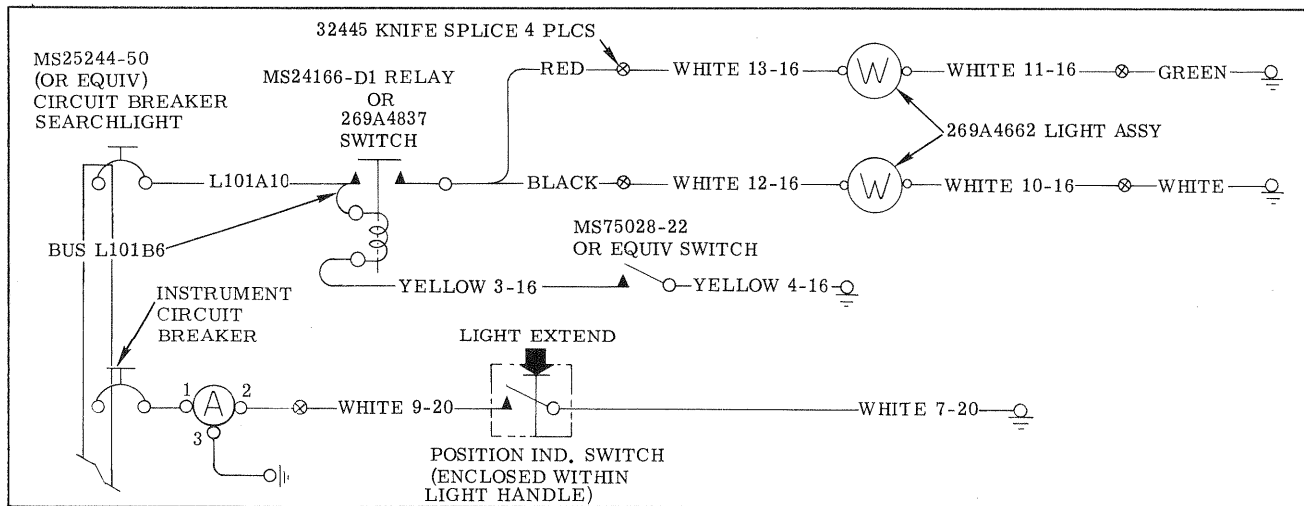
32445 KNIFE SPLICE 4 PLCS

MS25244-50 (OR EQUIV) CIRCUIT BREAKER SEARCHLIGHT

MS24166-D1 RELAY OR 269A4837 SWITCH

RED

WHITE 13-16

W

WHITE 11-16

GREEN

269A4662 LIGHT ASSY

L101A10

BLACK

WHITE 12-16

W

WHITE 10-16

WHITE

BUS L101B6

MS75028-22 OR EQUIV SWITCH

YELLOW 3-16

YELLOW 4-16

INSTRUMENT CIRCUIT BREAKER

LIGHT EXTEND

1

A

2

3

WHITE 9-20

WHITE 7-20

POSITION IND. SWITCH (ENCLOSED WITHIN LIGHT HANDLE)